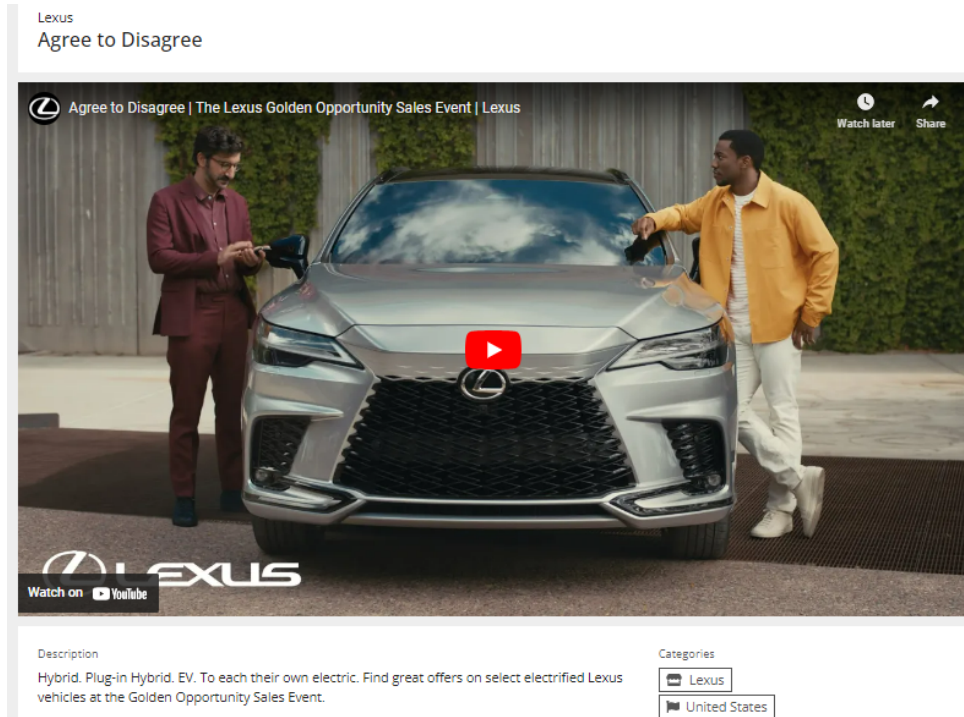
Lexus
Agree to Disagree

Agree to Disagree | The Lexus Golden Opportunity Sales Event | Lexus

Watch later

Share

LEXUS

Watch on YouTube

Description
Hybrid. Plug-in Hybrid. EV. To each their own electric. Find great offers on select electrified Lexus vehicles at the Golden Opportunity Sales Event.

Categories
Lexus
United States